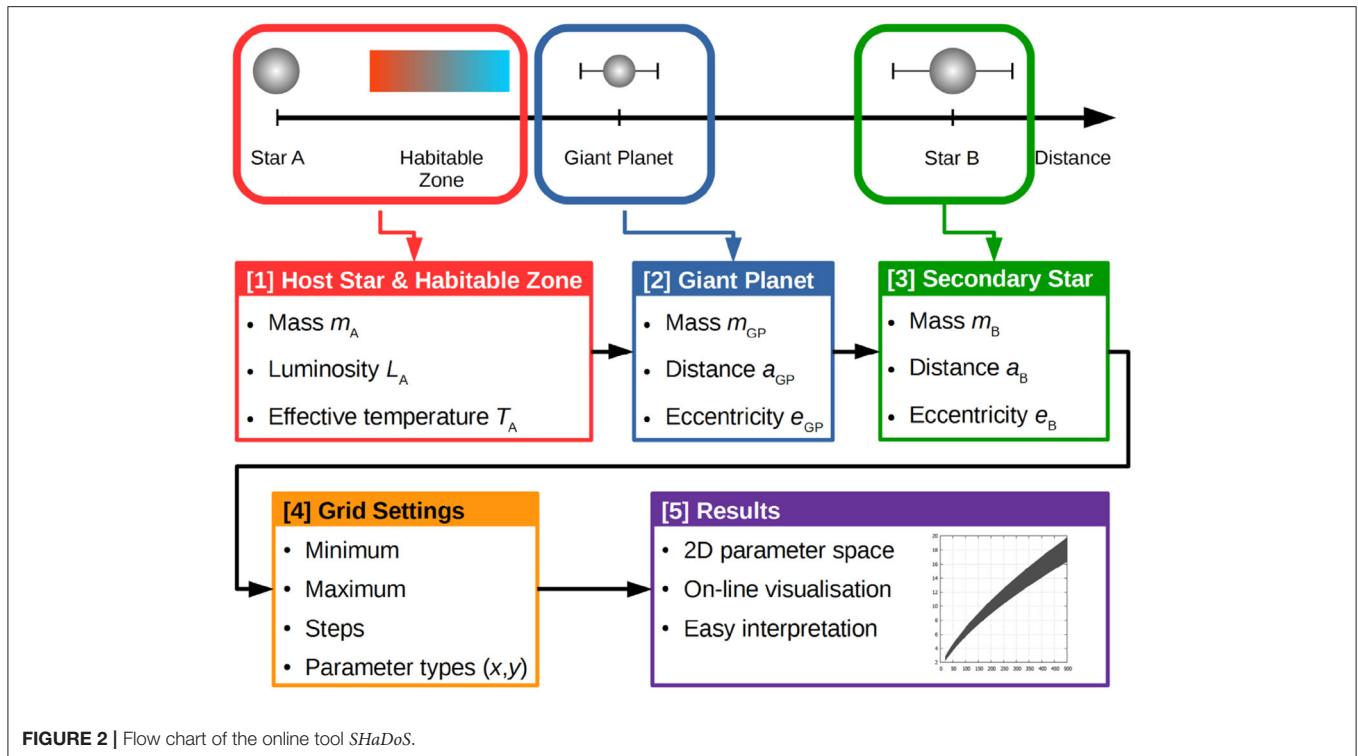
Star A

Habitable Zone

Giant Planet

Star B

Distance

[1] Host Star & Habitable Zone
- Mass $m_A$
- Luminosity $L_A$
- Effective temperature $T_A$

[2] Giant Planet
- Mass $m_{GP}$
- Distance $a_{GP}$
- Eccentricity $e_{GP}$

[3] Secondary Star
- Mass $m_B$
- Distance $a_B$
- Eccentricity $e_B$

[4] Grid Settings
- Minimum
- Maximum
- Steps
- Parameter types $(x,y)$

[5] Results
- 2D parameter space
- On-line visualisation
- Easy interpretation

20 18 16 14 12 10 8 6 4 2
0 50 100 150 200 250 300 350 400 450 500

**FIGURE 2 |** Flow chart of the online tool *SHaDoS*.